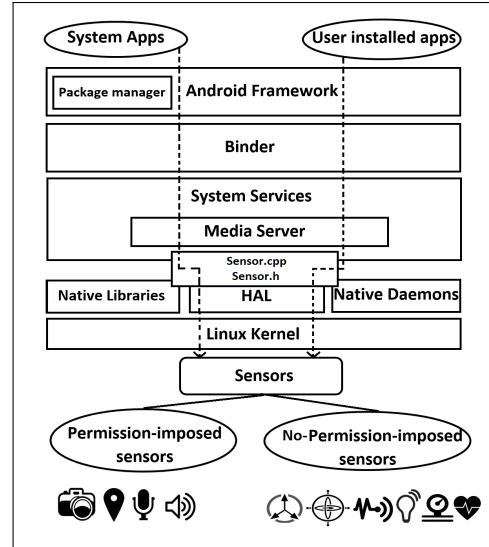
System Apps

User installed apps

Package manager

Android Framework

Binder

System Services

Media Server

Sensor.cpp
Sensor.h

Native Libraries

HAL

Native Daemons

Linux Kernel

Sensors

Permission-imposed sensors

No-Permission-imposed sensors